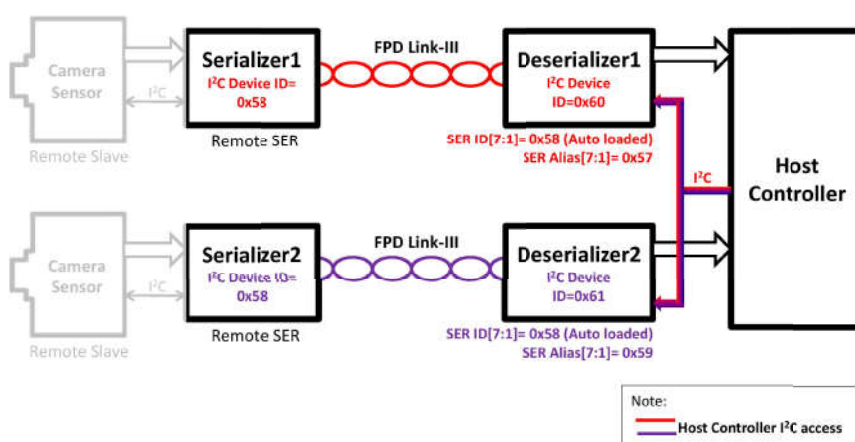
Camera Sensor

$I^2C$

Remote Slave

Serializer1
$I^2C$ Device ID= 0x58

Remote SER

FPD Link-III

Deserializer1
$I^2C$ Device ID=0x60

SER ID[7:1]= 0x58 (Auto loaded)
SER Alias[7:1]= 0x57

$I^2C$

Host Controller

Camera Sensor

$I^2C$

Remote Slave

Serializer2
$I^2C$ Device ID= 0x58

Remote SER

FPD Link-III

Deserializer2
$I^2C$ Device ID=0x61

SER ID[7:1]= 0x58 (Auto loaded)
SER Alias[7:1]= 0x59

Note:
Host Controller $I^2C$ access